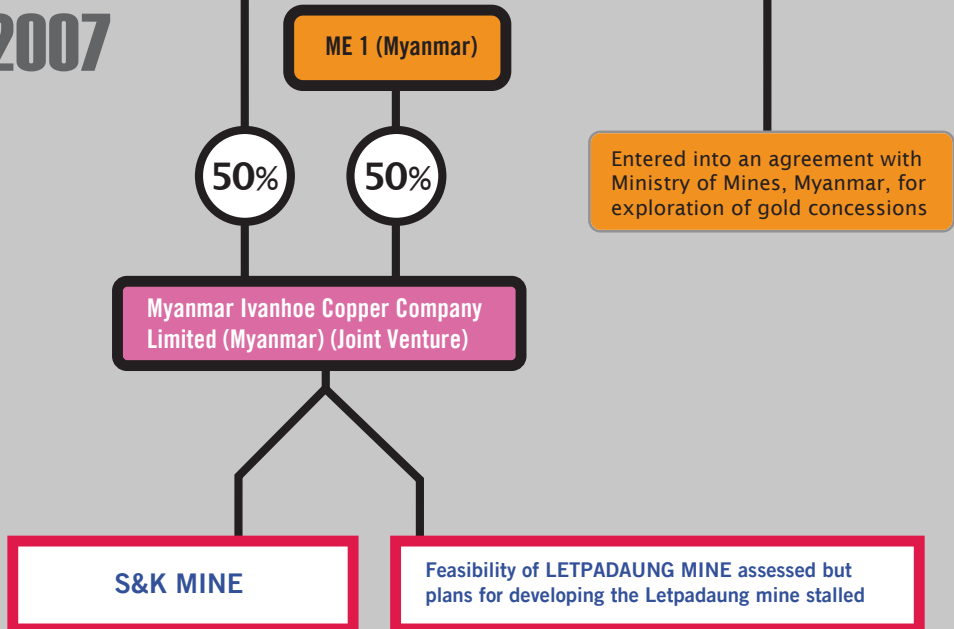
2007

ME 1 (Myanmar)

50%

50%

Entered into an agreement with Ministry of Mines, Myanmar, for exploration of gold concessions

Myanmar Ivanhoe Copper Company Limited (Myanmar) (Joint Venture)

S&K MINE

Feasibility of LETPADAUNG MINE assessed but plans for developing the Letpadaung mine stalled